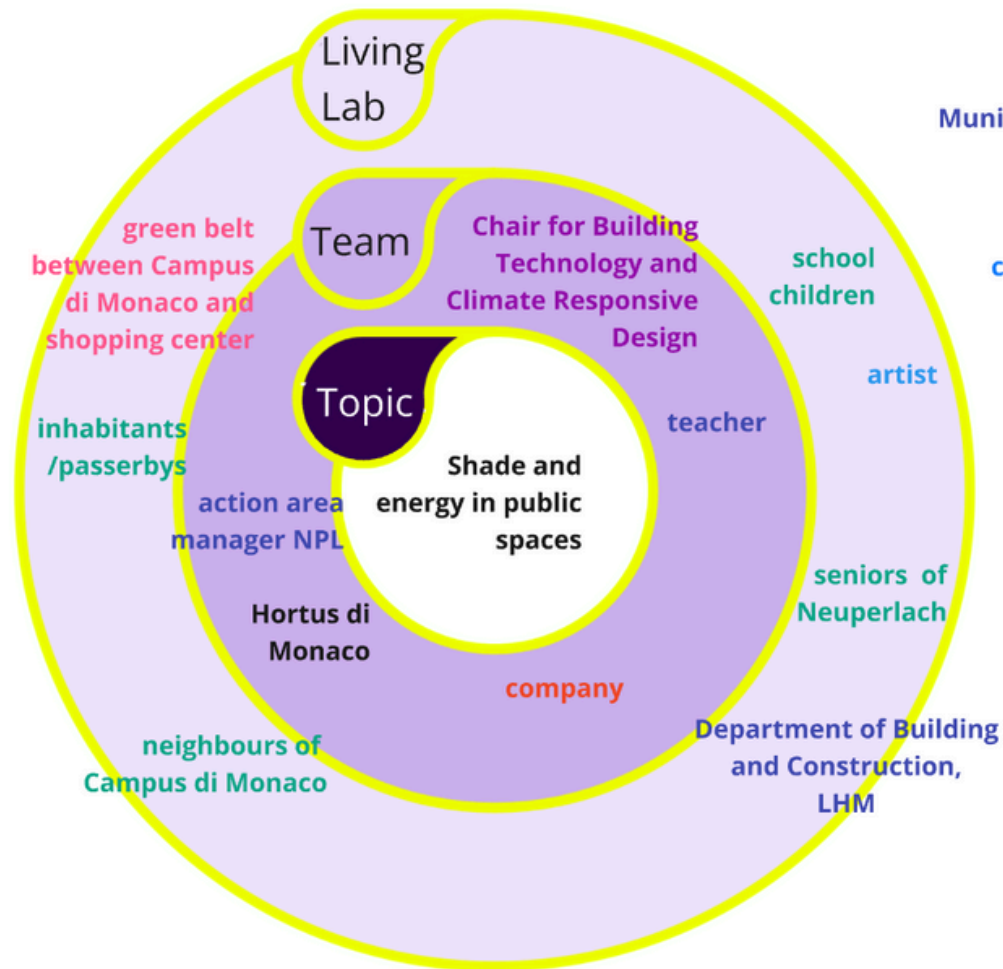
Living Lab

Muni

green belt between Campus di Monaco and shopping center

Team

Chair for Building Technology and Climate Responsive Design

school children

c

artist

Topic

teacher

inhabitants /passerbys

Shade and energy in public spaces

action area manager NPL

seniors of Neuperlach

Hortus di Monaco

company

neighbours of Campus di Monaco

Department of Building and Construction, LHM